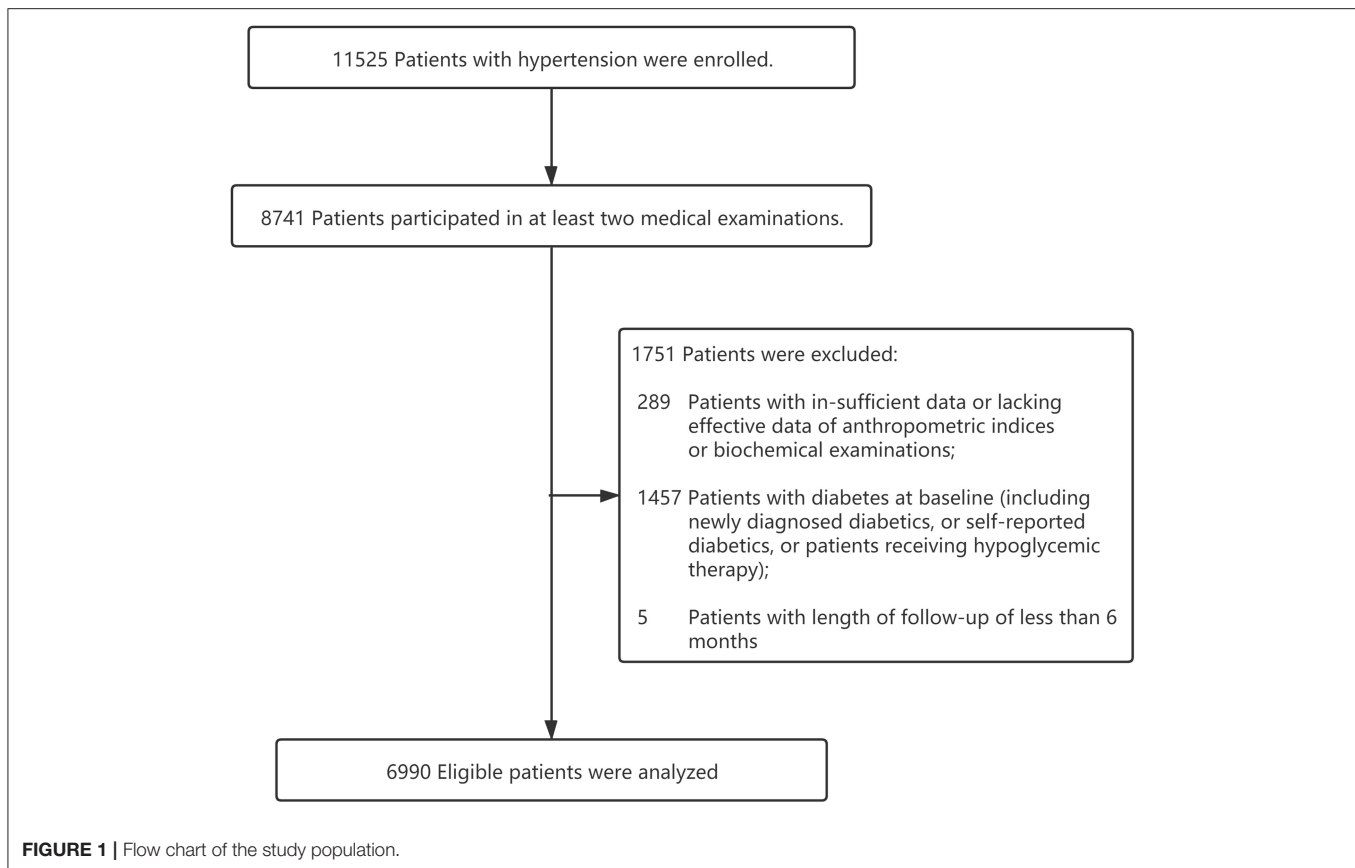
11525 Patients with hypertension were enrolled.

8741 Patients participated in at least two medical examinations.

1751 Patients were excluded:

289 Patients with in-sufficient data or lacking effective data of anthropometric indices or biochemical examinations;

1457 Patients with diabetes at baseline (including newly diagnosed diabetics, or self-reported diabetics, or patients receiving hypoglycemic therapy);

5 Patients with length of follow-up of less than 6 months

6990 Eligible patients were analyzed

FIGURE 1 | Flow chart of the study population.